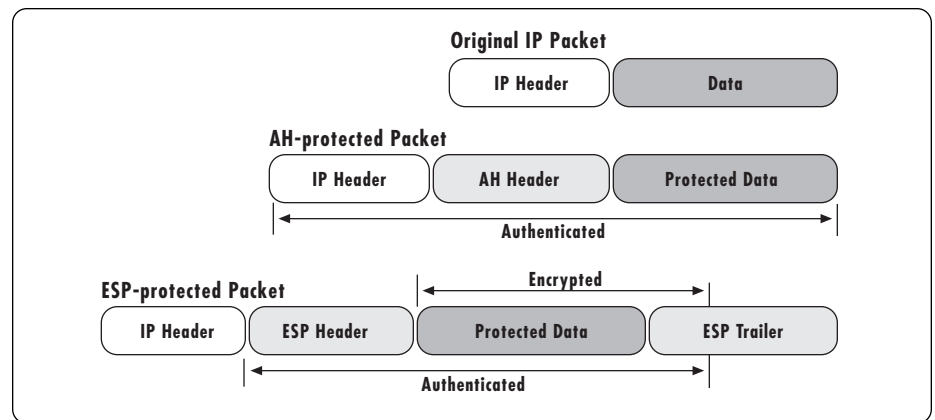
Original IP Packet

IP Header

Data

AH-protected Packet

IP Header

AH Header

Protected Data

Authenticated

Encrypted

ESP-protected Packet

IP Header

ESP Header

Protected Data

ESP Trailer

Authenticated